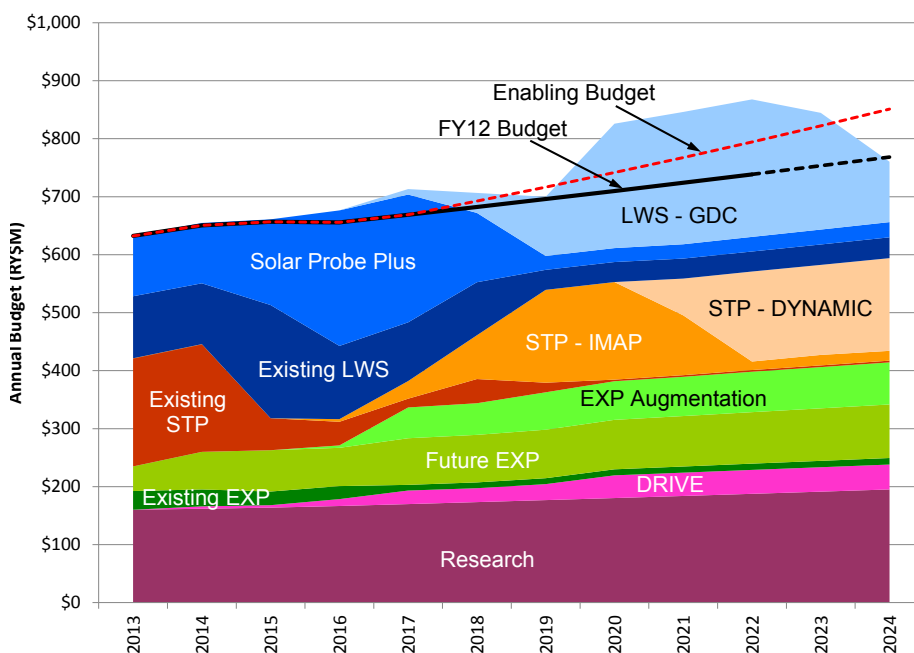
$1,000
$900
$800
$700
$600
$500
$400
$300
$200
$100
$0

Annual Budget (RY$M)

Enabling Budget
FY12 Budget
LWS - GDC
Solar Probe Plus
STP - DYNAMIC
STP - IMAP
Existing LWS
Existing STP
EXP Augmentation
Future EXP
Existing EXP
DRIVE
Research

2013
2014
2015
2016
2017
2018
2019
2020
2021
2022
2023
2024